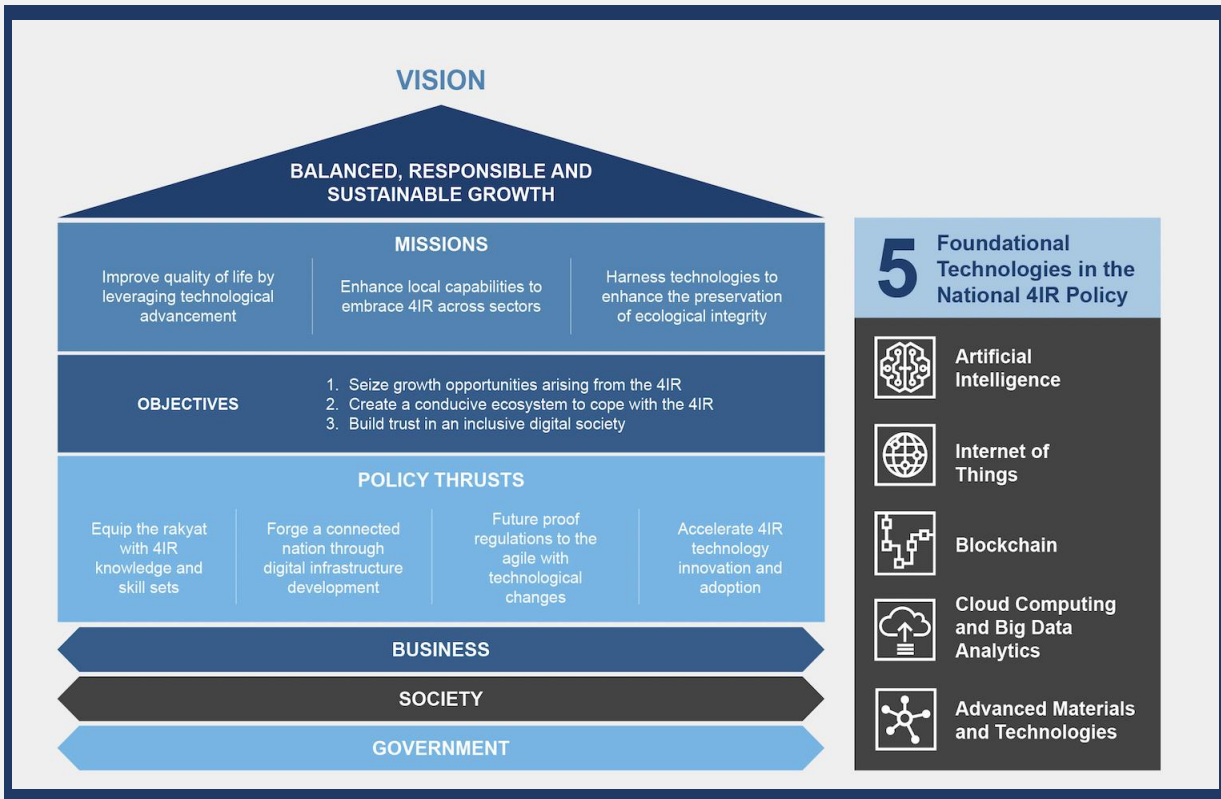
VISION

BALANCED, RESPONSIBLE AND SUSTAINABLE GROWTH

MISSIONS

Improve quality of life by leveraging technological advancement

Enhance local capabilities to embrace 4IR across sectors

Harness technologies to enhance the preservation of ecological integrity

OBJECTIVES

1. Seize growth opportunities arising from the 4IR
2. Create a conducive ecosystem to cope with the 4IR
3. Build trust in an inclusive digital society

POLICY THRUSTS

Equip the rakyat with 4IR knowledge and skill sets

Forge a connected nation through digital infrastructure development

Future proof regulations to the agile with technological changes

Accelerate 4IR technology innovation and adoption

BUSINESS

SOCIETY

GOVERNMENT

5 Foundational Technologies in the National 4IR Policy

Artificial Intelligence

Internet of Things

Blockchain

Cloud Computing and Big Data Analytics

Advanced Materials and Technologies